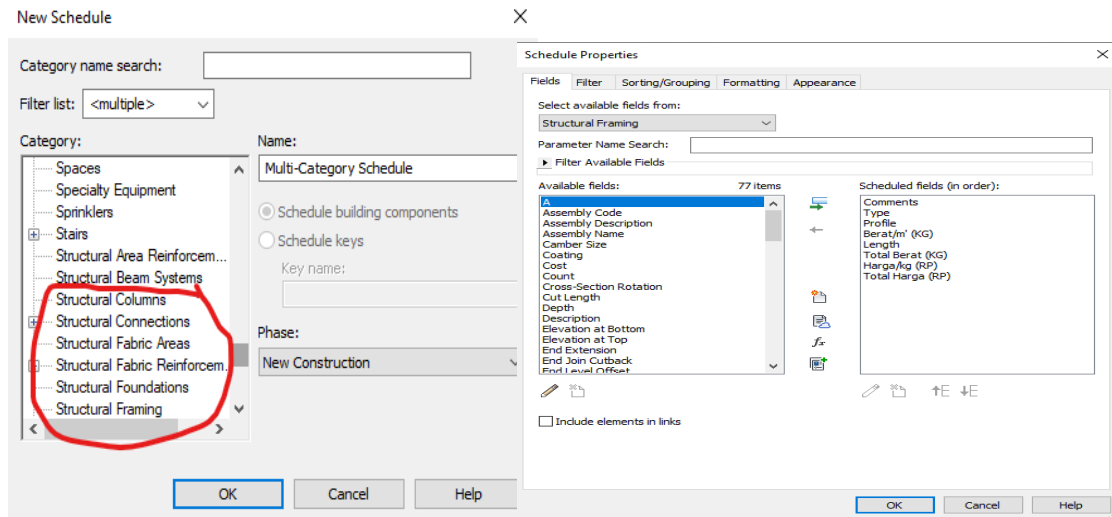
New Schedule

Category name search:

Filter list: <multiple>

Category:

Spaces
Specialty Equipment
Sprinklers
Stairs
Structural Area Reinforcem...
Structural Beam Systems
Structural Columns
Structural Connections
Structural Fabric Areas
Structural Fabric Reinforcem...
Structural Foundations
Structural Framing

Name:
Multi-Category Schedule

Schedule building components
Schedule keys
Key name:

Phase:
New Construction

OK Cancel Help

Schedule Properties

Fields Filter Sorting/Grouping Formatting Appearance

Select available fields from:
Structural Framing

Parameter Name Search:

Filter Available Fields

Available fields: 77 items
A
Assembly Code
Assembly Description
Assembly Name
Camber Size
Coating
Cost
Count
Cross-Section Rotation
Cut Length
Depth
Description
Elevation at Bottom
Elevation at Top
End Extension
End Join Cutback
End Level Offset

Scheduled fields (in order):
Comments
Type
Profile
Berat/m' (KG)
Length
Total Berat (KG)
Harga/kg (RP)
Total Harga (RP)

Include elements in links

OK Cancel Help